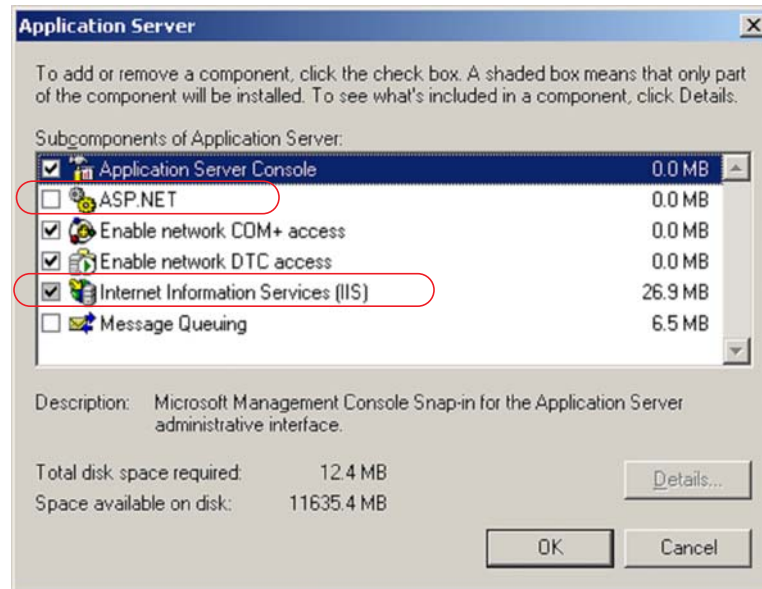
Application Server

To add or remove a component, click the check box. A shaded box means that only part of the component will be installed. To see what's included in a component, click Details.

Subcomponents of Application Server:

| | | |
|---|---|---|
| ☑ | Application Server Console | 0.0 MB |
| ☐ | ASP.NET | 0.0 MB |
| ☑ | Enable network COM+ access | 0.0 MB |
| ☑ | Enable network DTC access | 0.0 MB |
| ☑ | Internet Information Services (IIS) | 26.9 MB |
| ☐ | Message Queuing | 6.5 MB |

Description: Microsoft Management Console Snap-in for the Application Server administrative interface.

Total disk space required: 12.4 MB

Space available on disk: 11635.4 MB

Details...

OK

Cancel